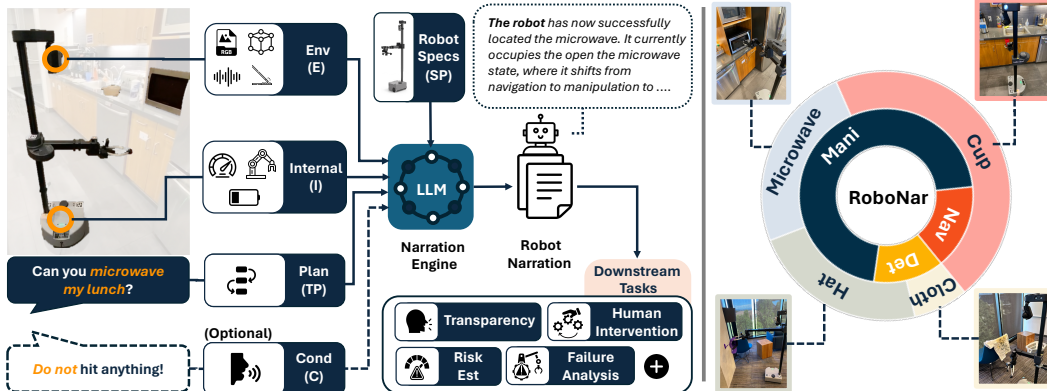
Env (E)

RGB

Robot Specs (SP)

The robot has now successfully located the microwave. It currently occupies the open the microwave state, where it shifts from navigation to manipulation to ....

Internal (I)

LLM

Narration Engine

Robot Narration

Can you microwave my lunch?

Plan (TP)

Downstream Tasks

(Optional)

Do not hit anything!

Cond (C)

Transparency

Human Intervention

Risk Est

Failure Analysis

Microwave

Mani

Cup

RoboNar

Nav

Det

Hat

Cloth